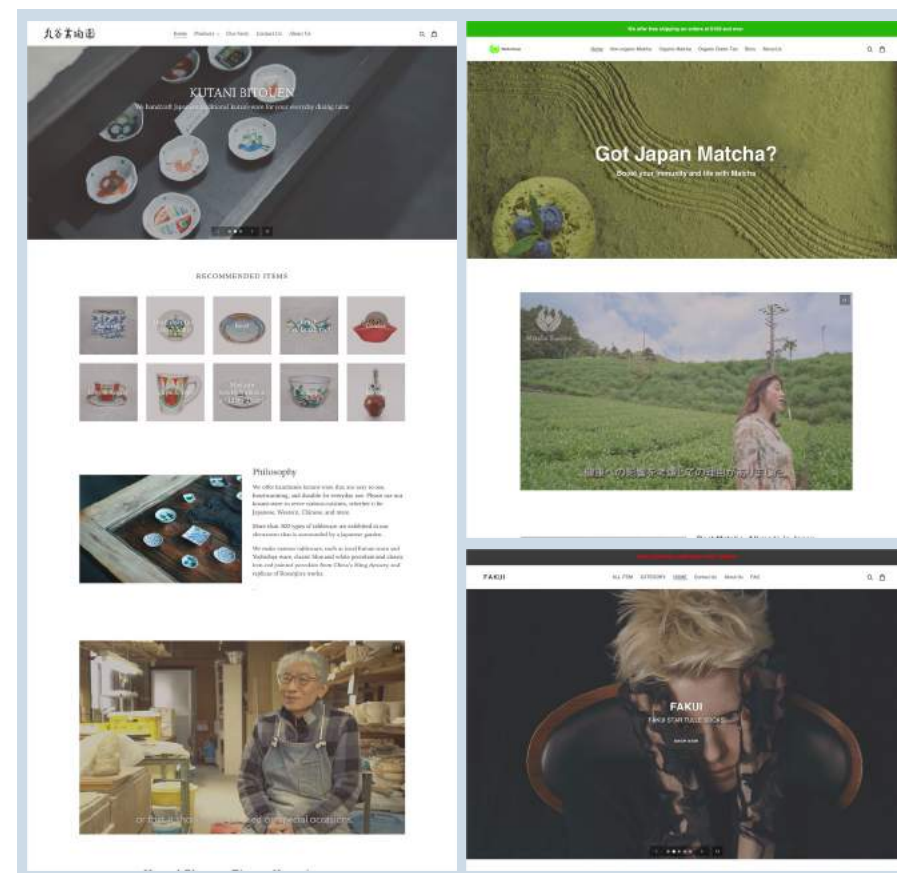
九谷美陶園

Home Products Our Story Contact Us About Us

KUTANI BITOUEN

We handcraft Japanese traditional kutani-ware for your everyday dining table

RECOMMENDED ITEMS

Philosophy

We offer kutani-ware that are easy to use, heartwarming, and durable for everyday use. Please use our kutani-ware to serve various cuisines, whether it be Japanese, Western, Chinese, and more.

More than 300 types of tableware are exhibited in our showroom that is surrounded by a Japanese garden.

We make various tableware, such as local Kutani-ware and Yoshidaya ware, classic blue and white porcelain and classic iron red painted porcelain from China's Ming dynasty and replicas of Rosanjin's works.

or for all the special occasions

We offer free shipping on orders at $100 and over

Home Non-organic Matcha Organic Matcha Organic Green Tea Story About Us

Got Japan Matcha?

Boost your immunity and life with Matcha

撮影りの影像を感じての理由が応りました

FAKUI

ALL ITEM CATEGORY HOME Contact Us About Us FAQ

FAKUI

FAKUI STAR TULLE SOCKS

SHOP NOW